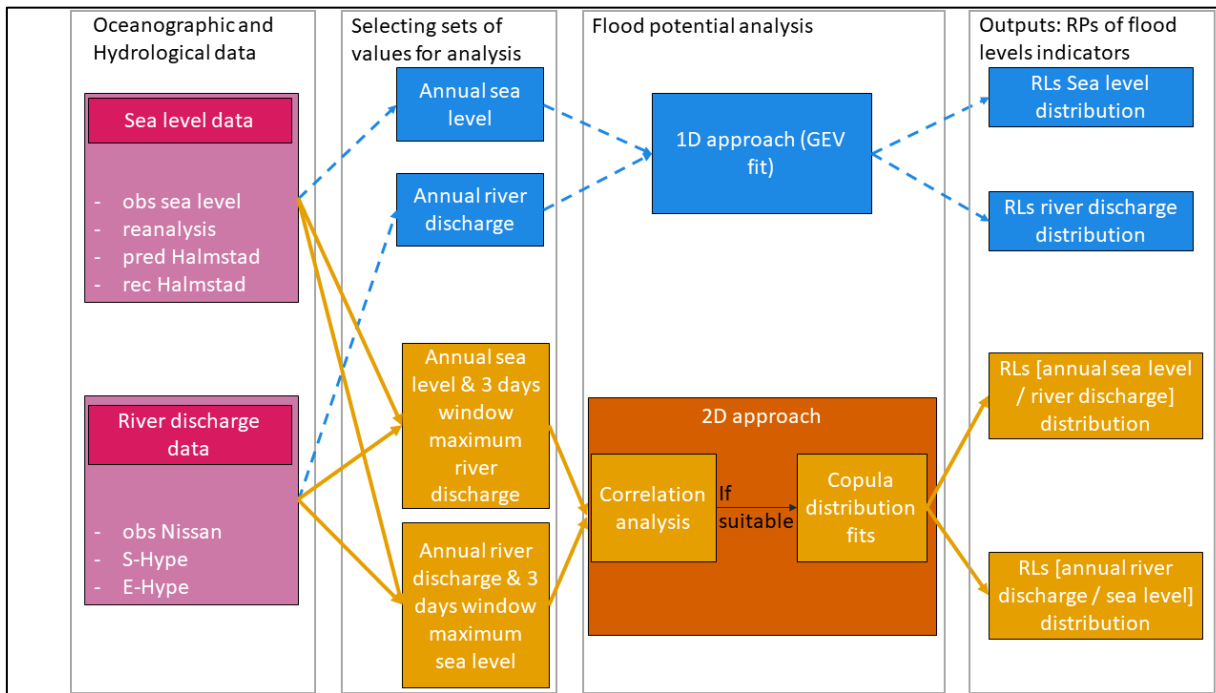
Oceanographic and Hydrological data

Sea level data

- obs sea level
- reanalysis
- pred Halmstad
- rec Halmstad

River discharge data

- obs Nissan
- S-Hype
- E-Hype

Selecting sets of values for analysis

Annual sea level

Annual river discharge

Annual sea level & 3 days window maximum river discharge

Annual river discharge & 3 days window maximum sea level

Flood potential analysis

1D approach (GEV fit)

2D approach

Correlation analysis

If suitable

Copula distribution fits

Outputs: RPs of flood levels indicators

RLs Sea level distribution

RLs river discharge distribution

RLs [annual sea level / river discharge] distribution

RLs [annual river discharge / sea level] distribution